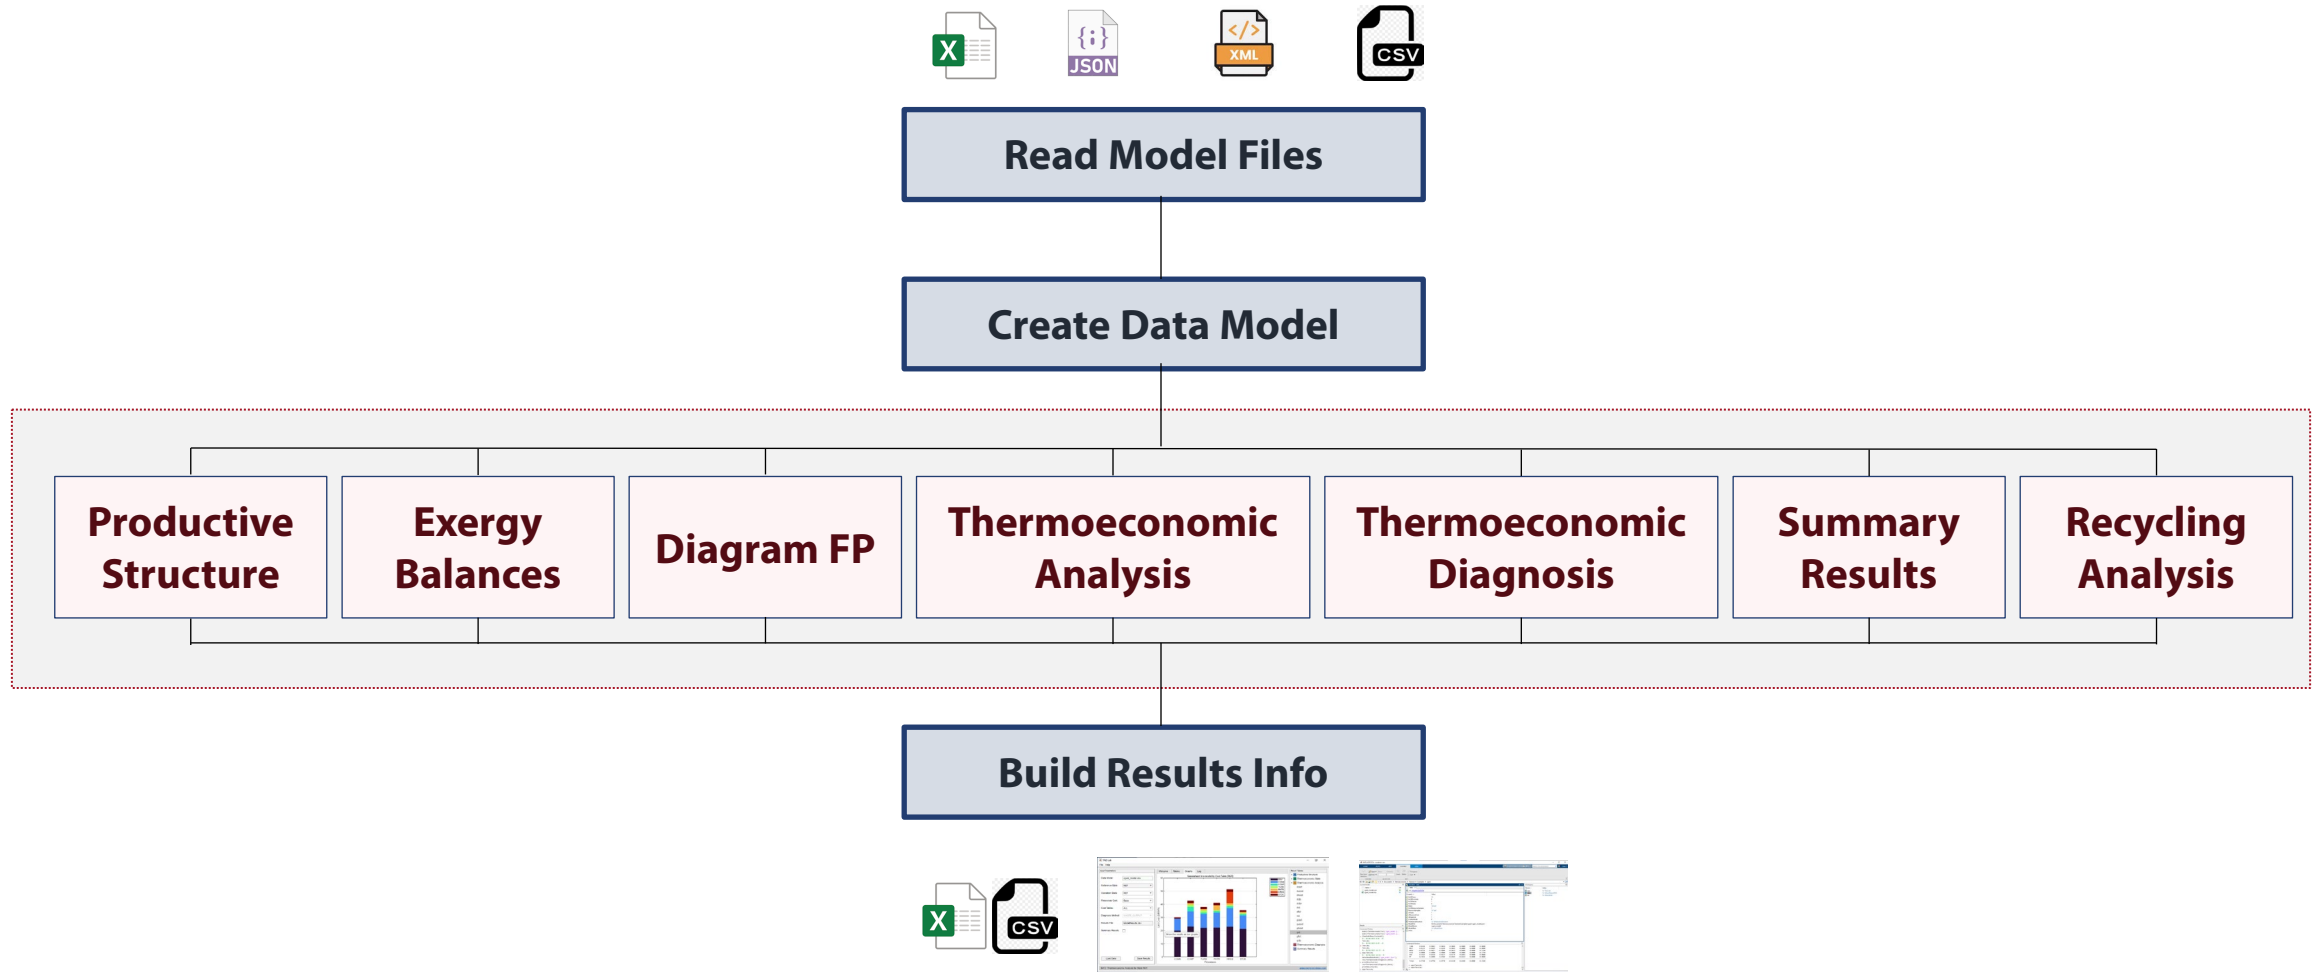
X JSON XML CSV

Read Model Files

Create Data Model

Productive Structure

Exergy Balances

Diagram FP

Thermoeconomic Analysis

Thermoeconomic Diagnosis

Summary Results

Recycling Analysis

Build Results Info

X CSV